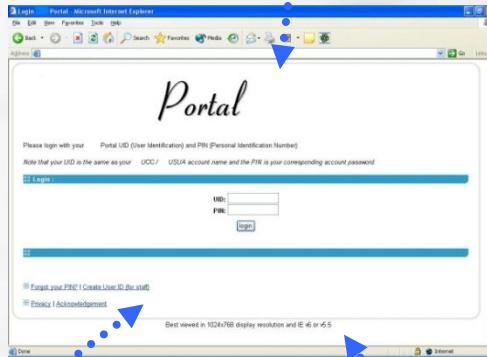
Login Portal - Microsoft Internet Explorer

File Edit View Favorites Tools Help

Back Search Favorites Media

Address Go Links

Portal

Please login with your Portal UID (User Identification) and PIN (Personal Identification Number)

Note that your UID is the same as your UCC / USUA account name and the PIN is your corresponding account password

Login :

UID:

PIN:

login

Forgot your PIN? | Create User ID (for staff)

Privacy | Acknowledgement

Best viewed in 1024x768 display resolution and IE v6 or v5.5

Done Internet